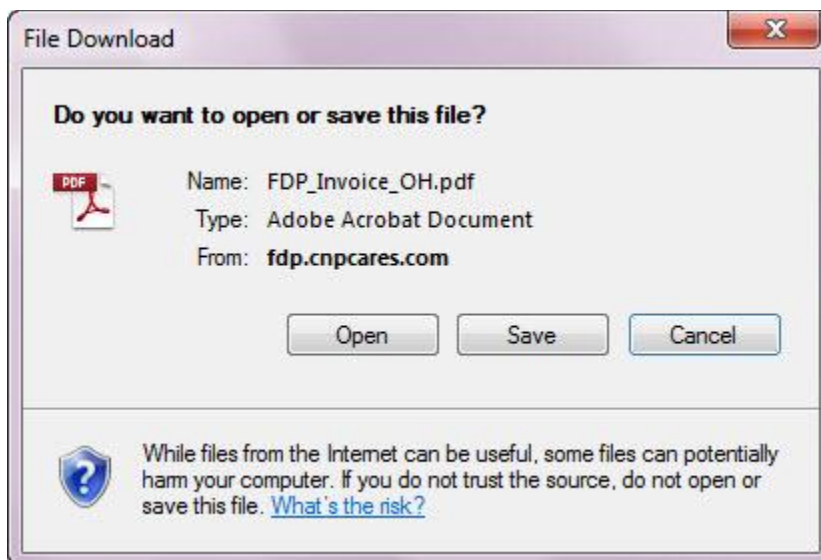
File Download

Do you want to open or save this file?

PDF

Name: FDP_Invoice_OH.pdf
Type: Adobe Acrobat Document
From: fdp.cnpcares.com

Open
Save
Cancel

While files from the Internet can be useful, some files can potentially harm your computer. If you do not trust the source, do not open or save this file. What's the risk?